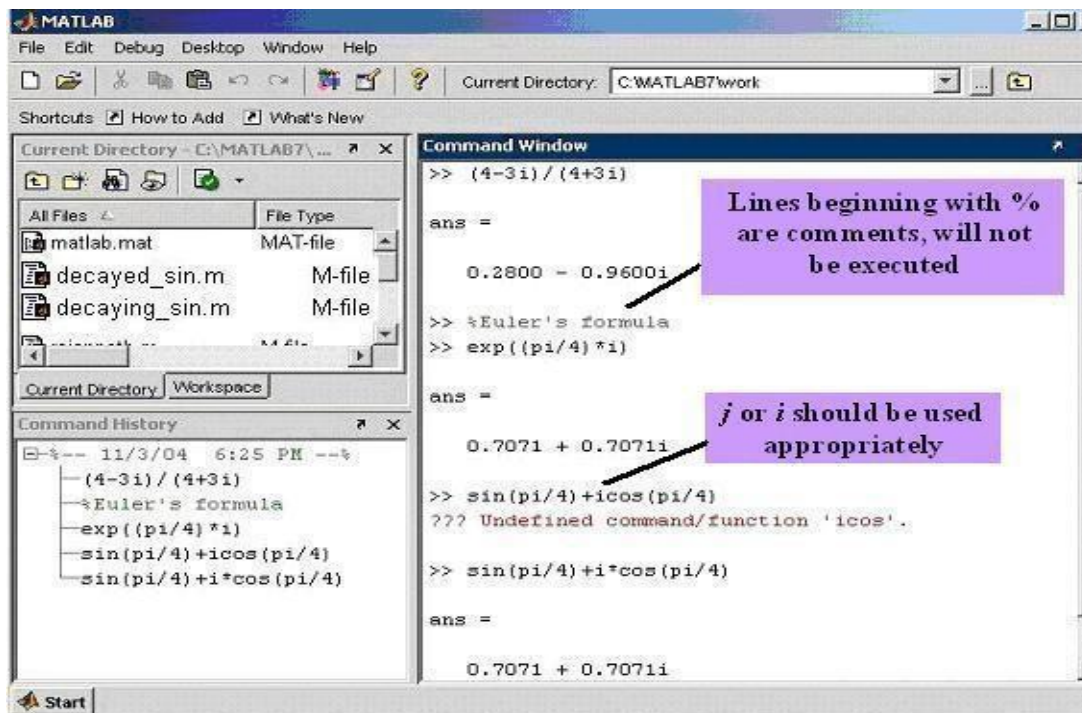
MATLAB

File Edit Debug Desktop Window Help

Current Directory: C:\MATLAB7\work

Shortcuts How to Add What's New

Current Directory - C:\MATLAB7\...

| All Files | File Type |
|---|---|
| matlab.mat | MAT-file |
| decayed_sin.m | M-file |
| decaying_sin.m | M-file |
| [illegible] | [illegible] |

Current Directory Workspace

Command History

%-- 11/3/04 6:25 PM --%
(4-3i)/(4+3i)
%Euler's formula
exp((pi/4)*i)
sin(pi/4)+icos(pi/4)
sin(pi/4)+i*cos(pi/4)

Command Window

>> (4-3i)/(4+3i)

ans =

0.2800 - 0.9600i

Lines beginning with % are comments, will not be executed

>> %Euler's formula
>> exp((pi/4)*i)

ans =

0.7071 + 0.7071i

$j$ or $i$ should be used appropriately

>> sin(pi/4)+icos(pi/4)
??? Undefined command/function 'icos'.

>> sin(pi/4)+i*cos(pi/4)

ans =

0.7071 + 0.7071i

Start